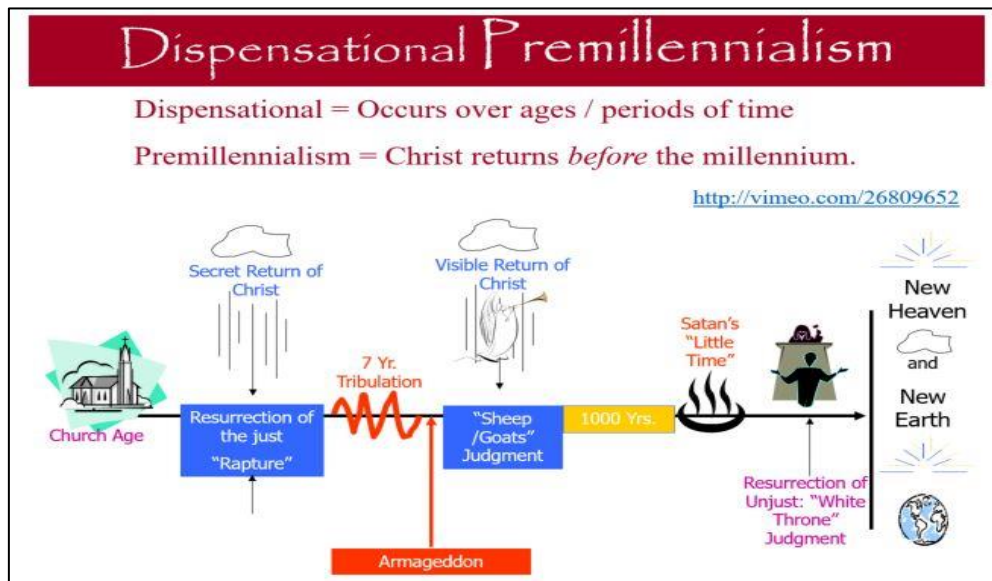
Dispensational Premillennialism

Dispensational = Occurs over ages / periods of time

Premillennialism = Christ returns *before* the millennium.

http://vimeo.com/26809652

Secret Return of Christ

Visible Return of Christ

Church Age

Resurrection of the just "Rapture"

7 Yr. Tribulation

"Sheep /Goats" Judgment

1000 Yrs.

Satan's "Little Time"

Armageddon

Resurrection of Unjust: "White Throne" Judgment

New Heaven and New Earth